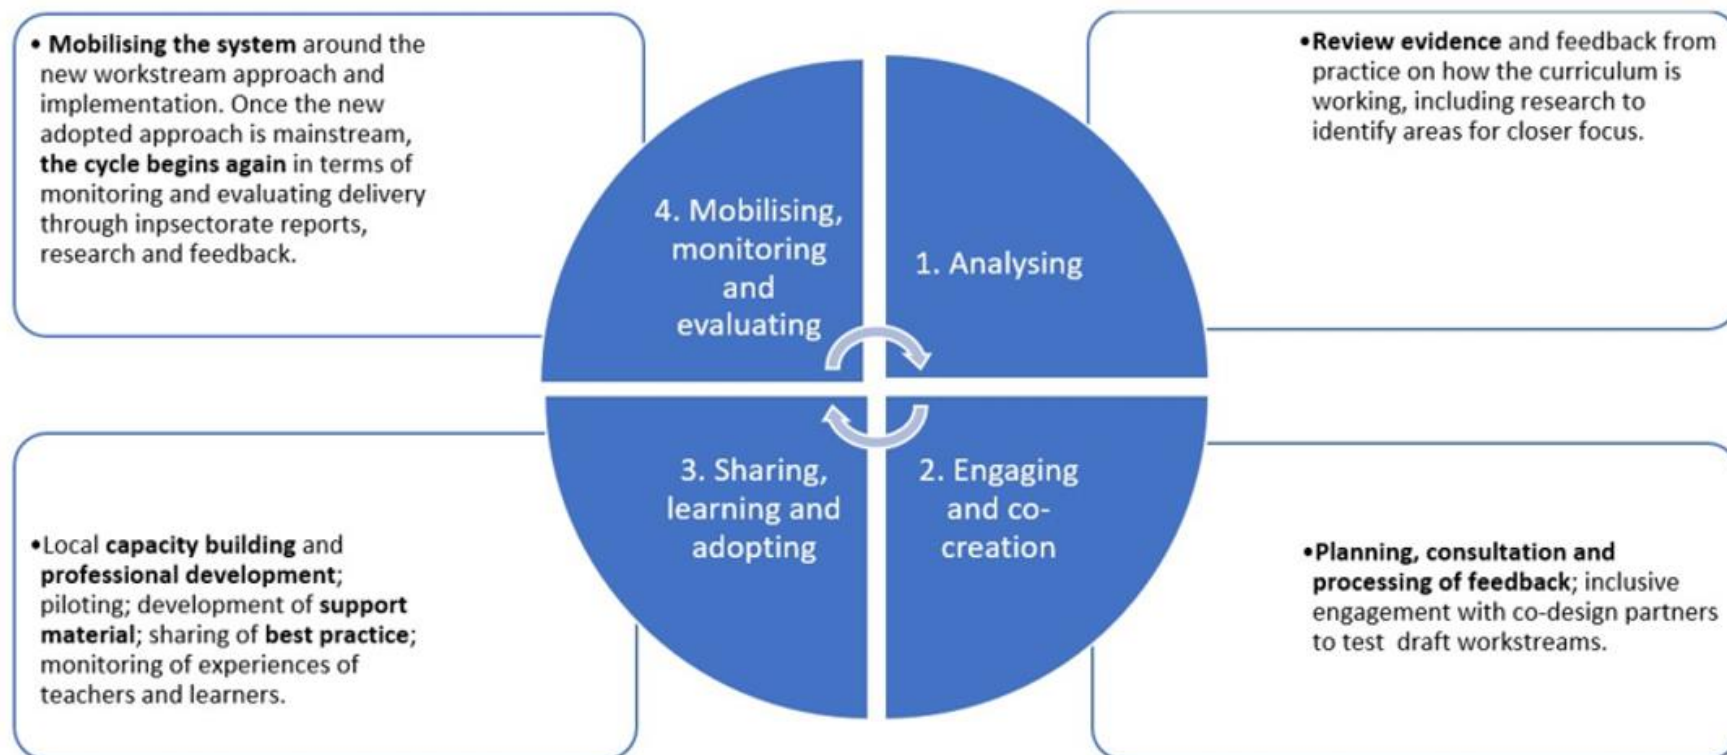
• **Mobilising the system** around the new workstream approach and implementation. Once the new adopted approach is mainstream, **the cycle begins again** in terms of monitoring and evaluating delivery through inpsectorate reports, research and feedback.

4. Mobilising, monitoring and evaluating

1. Analysing

•**Review evidence** and feedback from practice on how the curriculum is working, including research to identify areas for closer focus.

•Local **capacity building** and **professional development**; piloting; development of **support material**; sharing of **best practice**; monitoring of experiences of teachers and learners.

3. Sharing, learning and adopting

2. Engaging and co-creation

•**Planning, consultation and processing of feedback**; inclusive engagement with co-design partners to test draft workstreams.